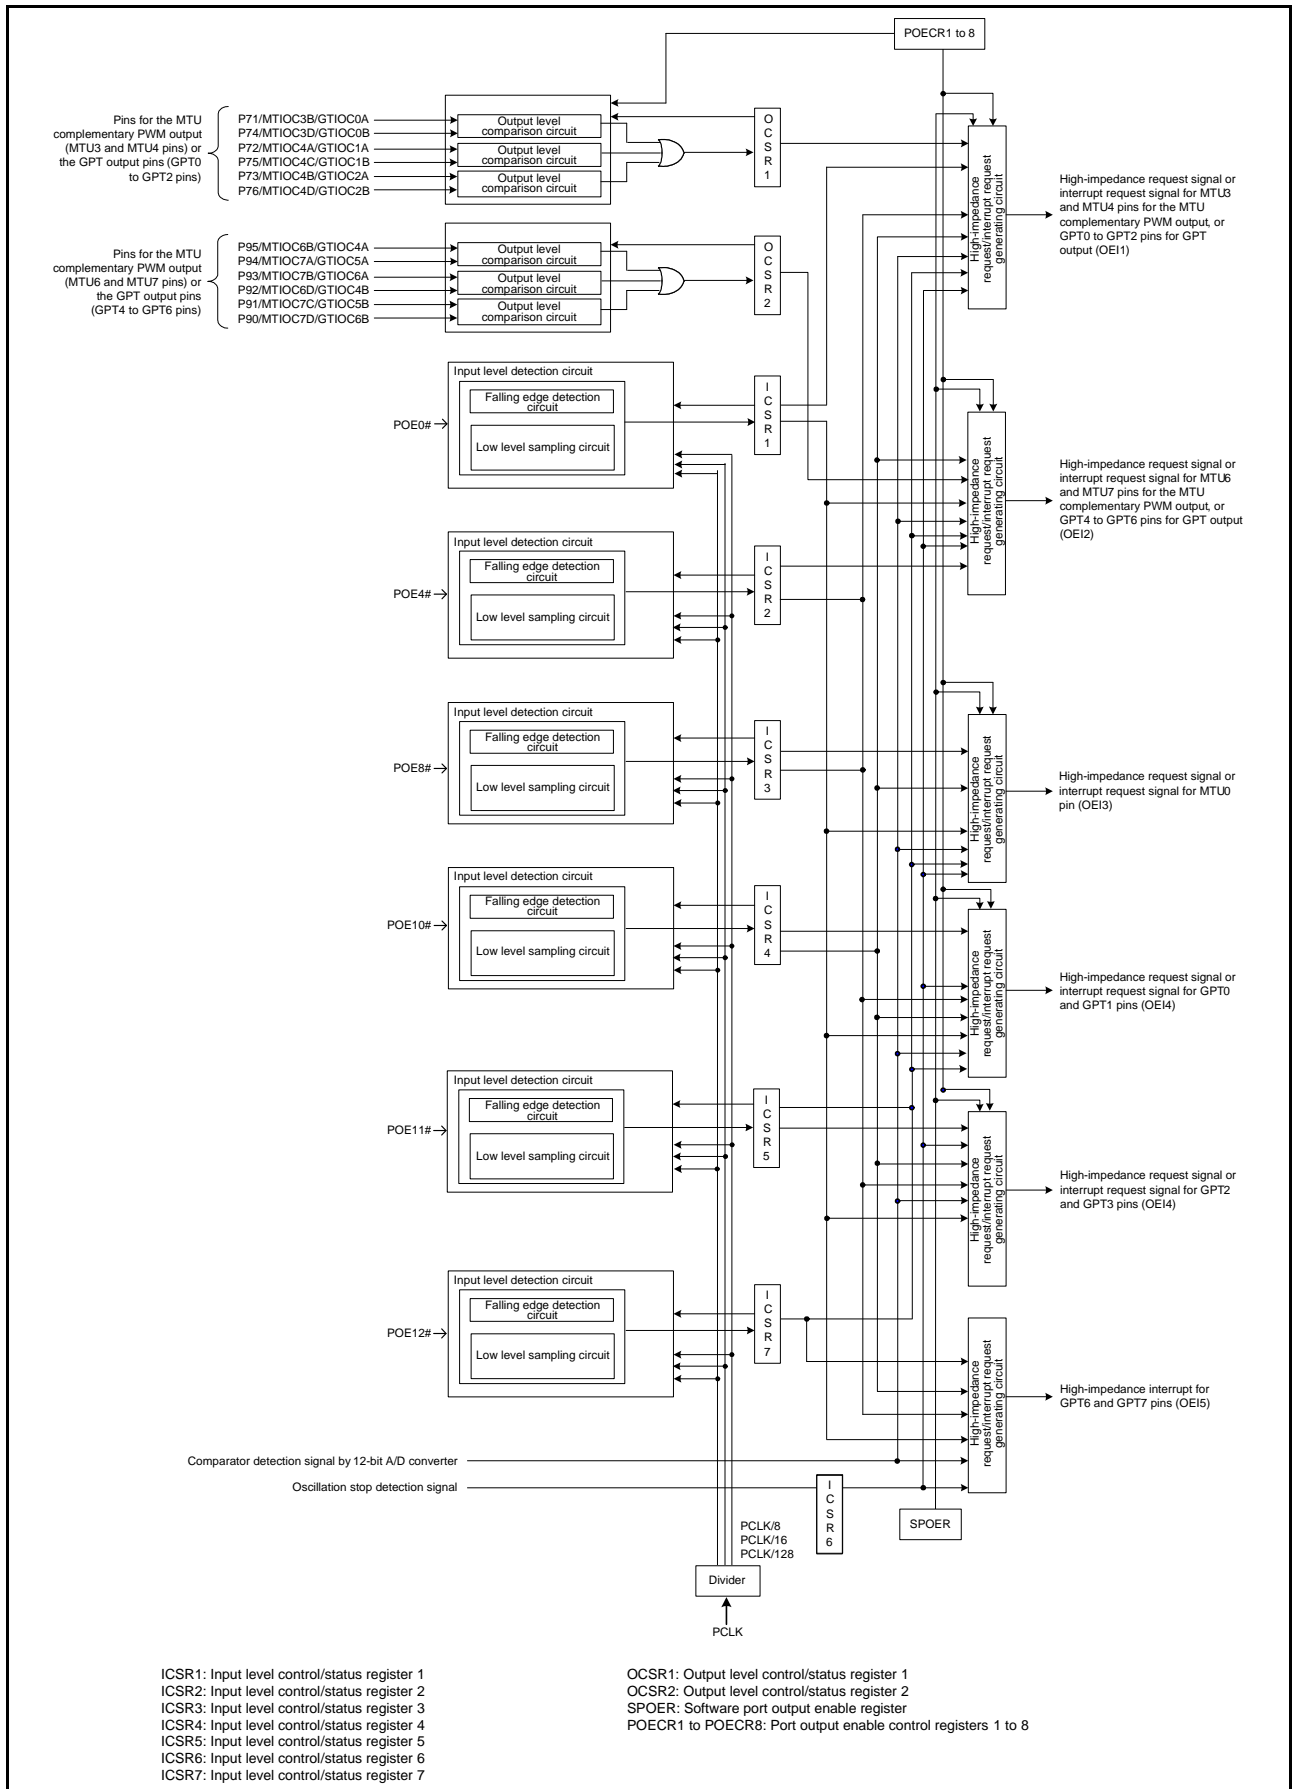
POECR1 to 8

Pins for the MTU complementary PWM output (MTU3 and MTU4 pins) or the GPT output pins (GPT0 to GPT2 pins)

P71/MTIOC3B/GTIOC0A
P74/MTIOC3D/GTIOC0B
P72/MTIOC4A/GTIOC1A
P75/MTIOC4C/GTIOC1B
P73/MTIOC4B/GTIOC2A
P76/MTIOC4D/GTIOC2B

Output level comparison circuit
Output level comparison circuit
Output level comparison circuit

OCSR1

High-impedance request/interrupt request generating circuit

High-impedance request signal or interrupt request signal for MTU3 and MTU4 pins for the MTU complementary PWM output, or GPT0 to GPT2 pins for GPT output (OEI1)

Pins for the MTU complementary PWM output (MTU6 and MTU7 pins) or the GPT output pins (GPT4 to GPT6 pins)

P95/MTIOC6B/GTIOC4A
P94/MTIOC7A/GTIOC5A
P93/MTIOC7B/GTIOC6A
P92/MTIOC6D/GTIOC4B
P91/MTIOC7C/GTIOC5B
P90/MTIOC7D/GTIOC6B

Output level comparison circuit
Output level comparison circuit
Output level comparison circuit

OCSR2

Input level detection circuit
Falling edge detection circuit
Low level sampling circuit
POE0#
ICSR1

High-impedance request/interrupt request generating circuit

High-impedance request signal or interrupt request signal for MTU6 and MTU7 pins for the MTU complementary PWM output, or GPT4 to GPT6 pins for GPT output (OEI2)

Input level detection circuit
Falling edge detection circuit
Low level sampling circuit
POE4#
ICSR2

Input level detection circuit
Falling edge detection circuit
Low level sampling circuit
POE8#
ICSR3

High-impedance request/interrupt request generating circuit

High-impedance request signal or interrupt request signal for MTU0 pin (OEI3)

Input level detection circuit
Falling edge detection circuit
Low level sampling circuit
POE10#
ICSR4

High-impedance request/interrupt request generating circuit

High-impedance request signal or interrupt request signal for GPT0 and GPT1 pins (OEI4)

Input level detection circuit
Falling edge detection circuit
Low level sampling circuit
POE11#
ICSR5

High-impedance request/interrupt request generating circuit

High-impedance request signal or interrupt request signal for GPT2 and GPT3 pins (OEI4)

Input level detection circuit
Falling edge detection circuit
Low level sampling circuit
POE12#
ICSR7

High-impedance request/interrupt request generating circuit

High-impedance interrupt for GPT6 and GPT7 pins (OEI5)

Comparator detection signal by 12-bit A/D converter
Oscillation stop detection signal

ICSR6
SPOER
PCLK/8
PCLK/16
PCLK/128
Divider
PCLK

ICSR1: Input level control/status register 1
ICSR2: Input level control/status register 2
ICSR3: Input level control/status register 3
ICSR4: Input level control/status register 4
ICSR5: Input level control/status register 5
ICSR6: Input level control/status register 6
ICSR7: Input level control/status register 7

OCSR1: Output level control/status register 1
OCSR2: Output level control/status register 2
SPOER: Software port output enable register
POECR1 to POECR8: Port output enable control registers 1 to 8